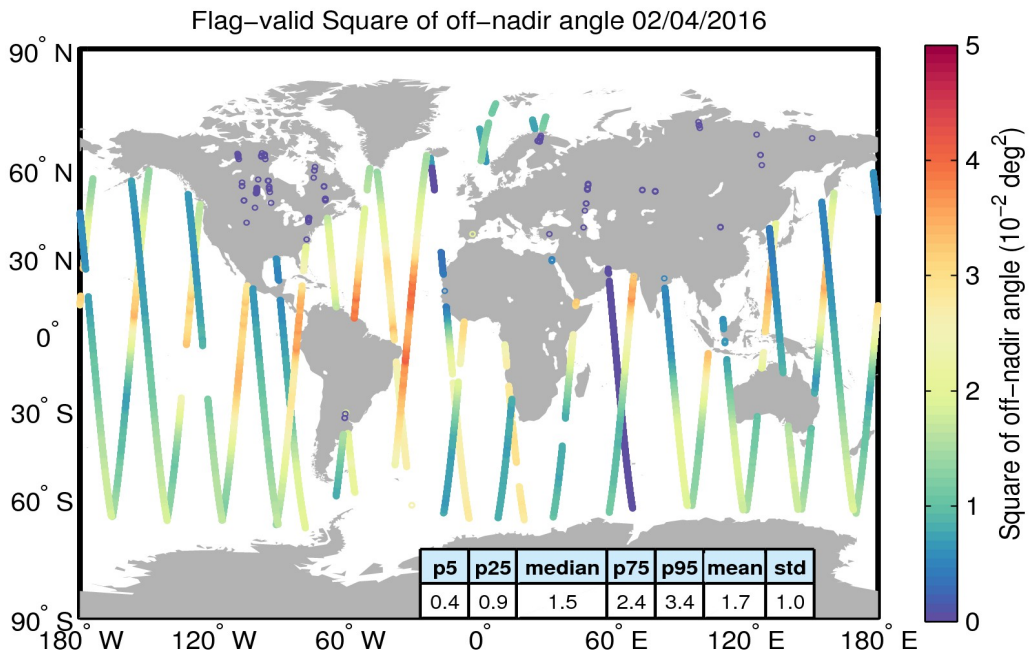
Flag-valid Square of off-nadir angle 02/04/2016

90° N
60° N
30° N
0°
30° S
60° S
90° S

180° W
120° W
60° W
0°
60° E
120° E
180° E

| p5 | p25 | median | p75 | p95 | mean | std |
|---|---|---|---|---|---|---|
| 0.4 | 0.9 | 1.5 | 2.4 | 3.4 | 1.7 | 1.0 |

Square of off-nadir angle ($10^{-2}$ deg$^2$)
5
4
3
2
1
0